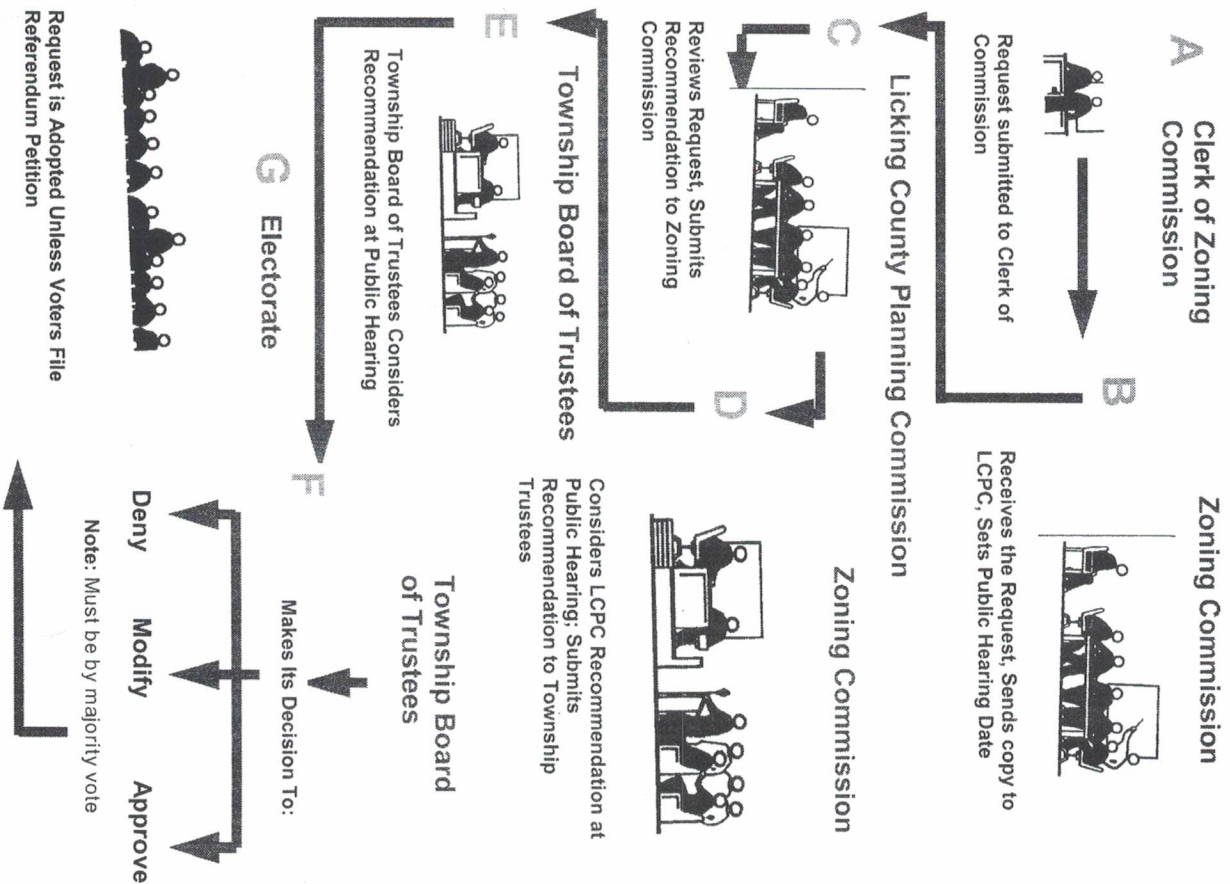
A

Clerk of Zoning Commission

Request submitted to Clerk of Commission

B

Zoning Commission

Receives the Request, Sends copy to LCPC, Sets Public Hearing Date

C

Licking County Planning Commission

Reviews Request, Submits Recommendation to Zoning Commission

D

Zoning Commission

Considers LCPC Recommendation at Public Hearing; Submits Recommendation to Township Trustees

E

Township Board of Trustees

Township Board of Trustees Considers Recommendation at Public Hearing

F

Township Board of Trustees

Makes Its Decision To:

Deny Modify Approve

Note: Must be by majority vote

G

Electorate

Request is Adopted Unless Voters File Referendum Petition